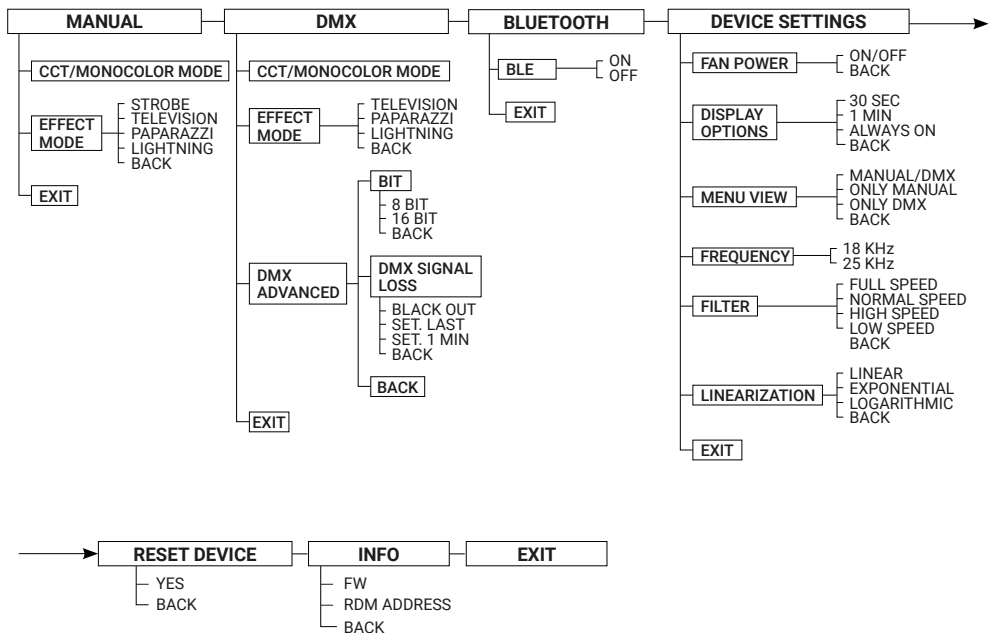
MANUAL
CCT/MONOCOLOR MODE
EFFECT MODE
STROBE
TELEVISION
PAPARAZZI
LIGHTNING
BACK
EXIT

DMX
CCT/MONOCOLOR MODE
EFFECT MODE
TELEVISION
PAPARAZZI
LIGHTNING
BACK
DMX ADVANCED
BIT
8 BIT
16 BIT
BACK
DMX SIGNAL LOSS
BLACK OUT
SET. LAST
SET. 1 MIN
BACK
BACK
EXIT

BLUETOOTH
BLE
ON
OFF
EXIT

DEVICE SETTINGS
FAN POWER
ON/OFF
BACK
DISPLAY OPTIONS
30 SEC
1 MIN
ALWAYS ON
BACK
MENU VIEW
MANUAL/DMX
ONLY MANUAL
ONLY DMX
BACK
FREQUENCY
18 KHz
25 KHz
FILTER
FULL SPEED
NORMAL SPEED
HIGH SPEED
LOW SPEED
BACK
LINEARIZATION
LINEAR
EXPONENTIAL
LOGARITHMIC
BACK
EXIT

RESET DEVICE
YES
BACK

INFO
FW
RDM ADDRESS
BACK

EXIT